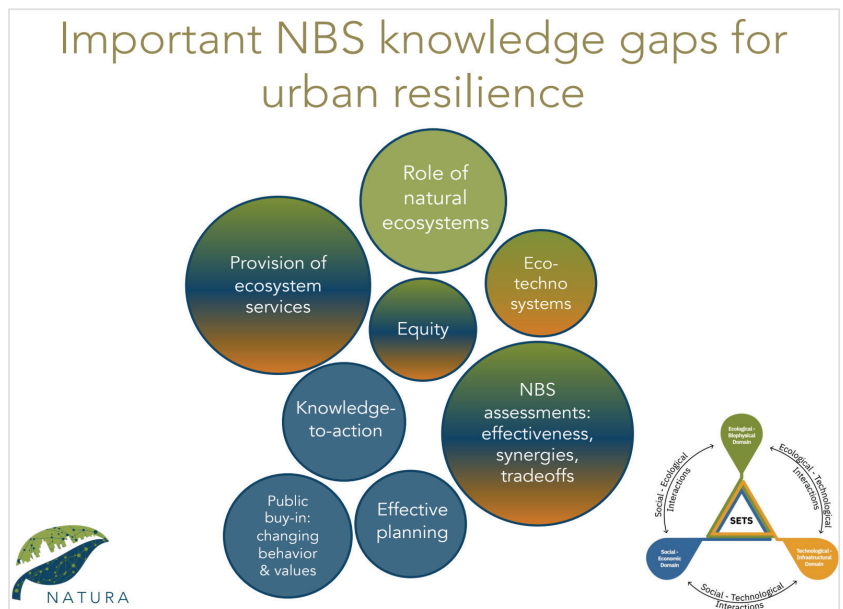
Important NBS knowledge gaps for urban resilience

Role of natural ecosystems

Provision of ecosystem services

Eco-techno systems

Equity

NBS assessments: effectiveness, synergies, tradeoffs

Knowledge-to-action

Public buy-in: changing behavior & values

Effective planning

Ecological - Biophysical Domain

Ecological - Technological Interactions

Social - Ecological Interactions

SETS

Social - Economic Domain

Technological - Infrastructural Domain

Social - Technological Interactions

NATURA